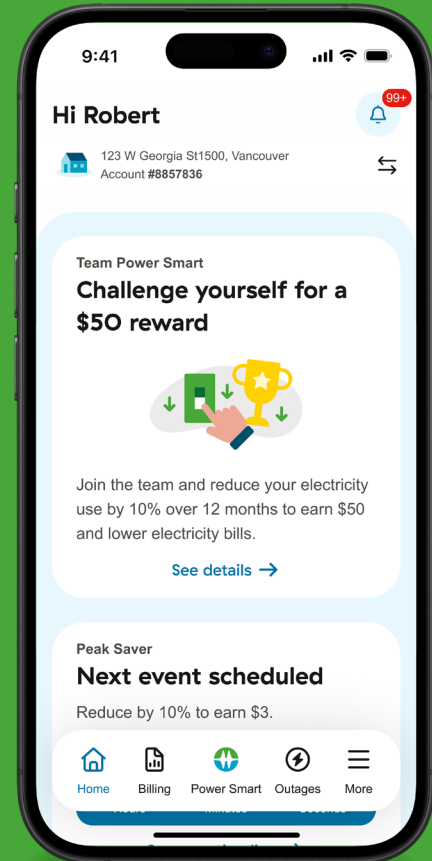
9:41

Hi Robert

99+

123 W Georgia St1500, Vancouver
Account #8857836

Team Power Smart

Challenge yourself for a $50 reward

Join the team and reduce your electricity use by 10% over 12 months to earn $50 and lower electricity bills.

See details →

Peak Saver

Next event scheduled

Reduce by 10% to earn $3.

Home Billing Power Smart Outages More